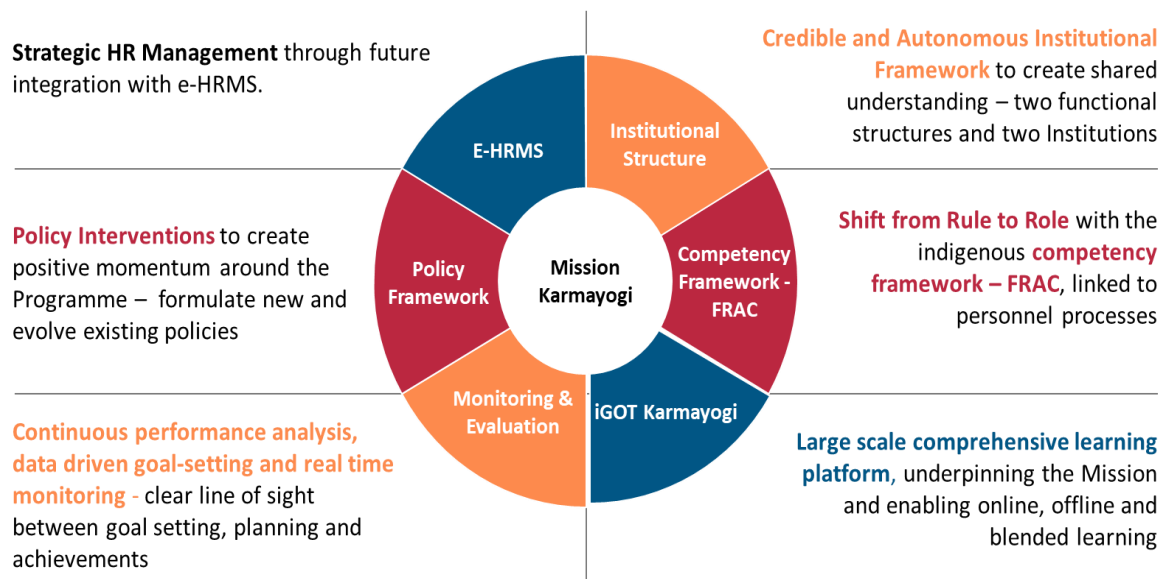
Strategic HR Management through future integration with e-HRMS.

Credible and Autonomous Institutional Framework to create shared understanding – two functional structures and two Institutions

E-HRMS

Institutional Structure

Policy Interventions to create positive momentum around the Programme – formulate new and evolve existing policies

Policy Framework

Mission Karmayogi

Competency Framework - FRAC

Shift from Rule to Role with the indigenous competency framework – FRAC, linked to personnel processes

Monitoring & Evaluation

iGOT Karmayogi

Continuous performance analysis, data driven goal-setting and real time monitoring - clear line of sight between goal setting, planning and achievements

Large scale comprehensive learning platform, underpinning the Mission and enabling online, offline and blended learning